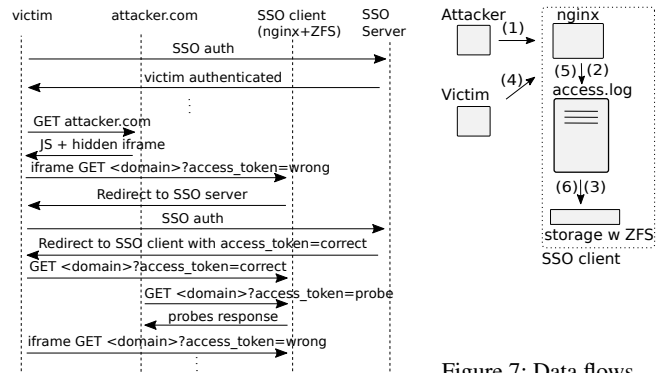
victim attacker.com SSO client (nginx+ZFS) SSO Server

SSO auth

victim authenticated

GET attacker.com

JS + hidden iframe

iframe GET <domain>?access_token=wrong

Redirect to SSO server

SSO auth

Redirect to SSO client with access_token=correct

GET <domain>?access_token=correct

GET <domain>?access_token=probe

probes response

iframe GET <domain>?access_token=wrong

Attacker (1) nginx

Victim (4) (5) (2) access.log

(6) (3)

storage w ZFS

SSO client

Figure 7: Data flows